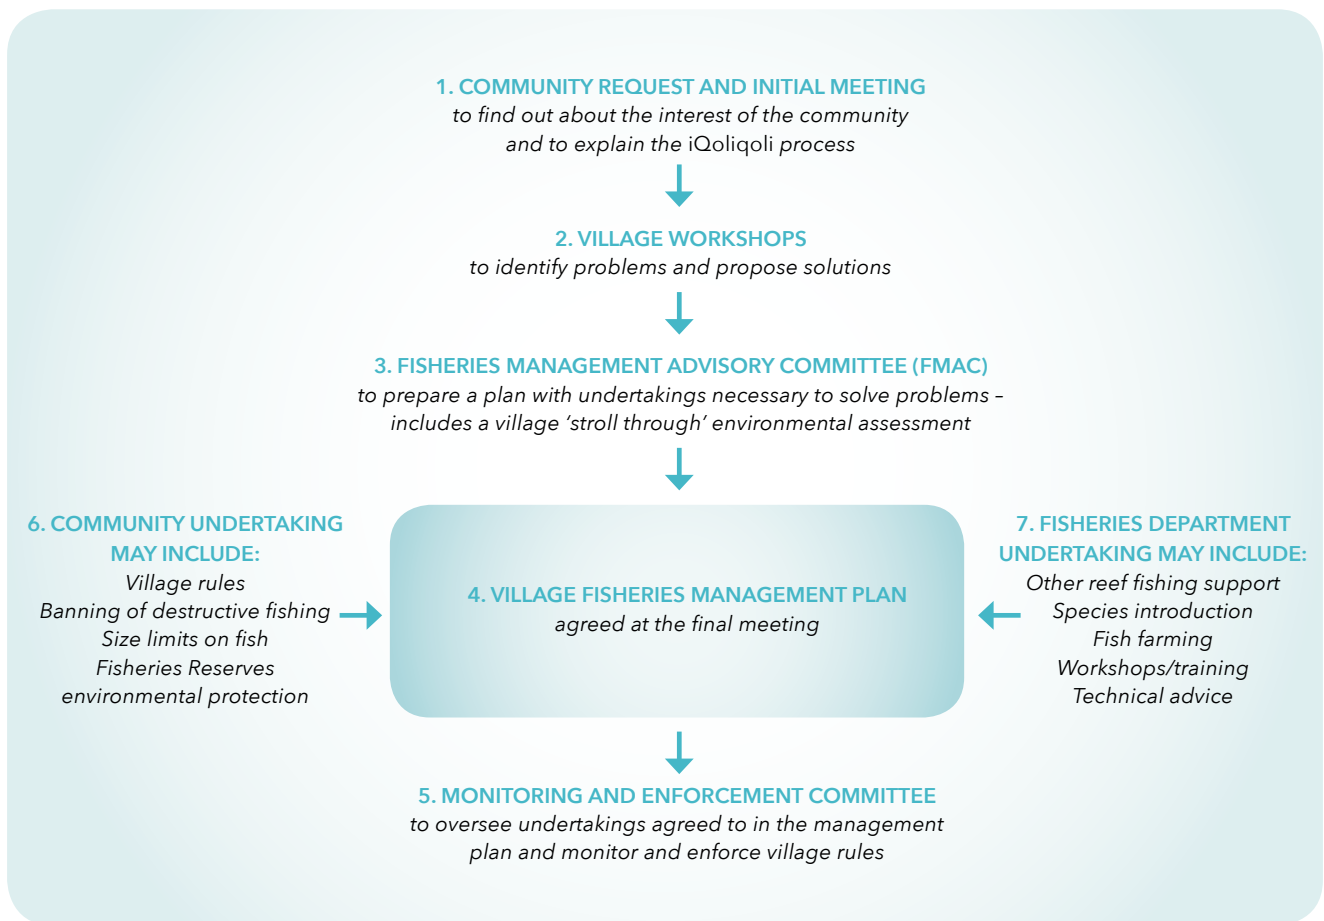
1. COMMUNITY REQUEST AND INITIAL MEETING
to find out about the interest of the community and to explain the iQoliqoli process

2. VILLAGE WORKSHOPS
to identify problems and propose solutions

3. FISHERIES MANAGEMENT ADVISORY COMMITTEE (FMAC)
to prepare a plan with undertakings necessary to solve problems – includes a village 'stroll through' environmental assessment

6. COMMUNITY UNDERTAKING MAY INCLUDE:
Village rules
Banning of destructive fishing
Size limits on fish
Fisheries Reserves
environmental protection

4. VILLAGE FISHERIES MANAGEMENT PLAN
agreed at the final meeting

7. FISHERIES DEPARTMENT UNDERTAKING MAY INCLUDE:
Other reef fishing support
Species introduction
Fish farming
Workshops/training
Technical advice

5. MONITORING AND ENFORCEMENT COMMITTEE
to oversee undertakings agreed to in the management plan and monitor and enforce village rules